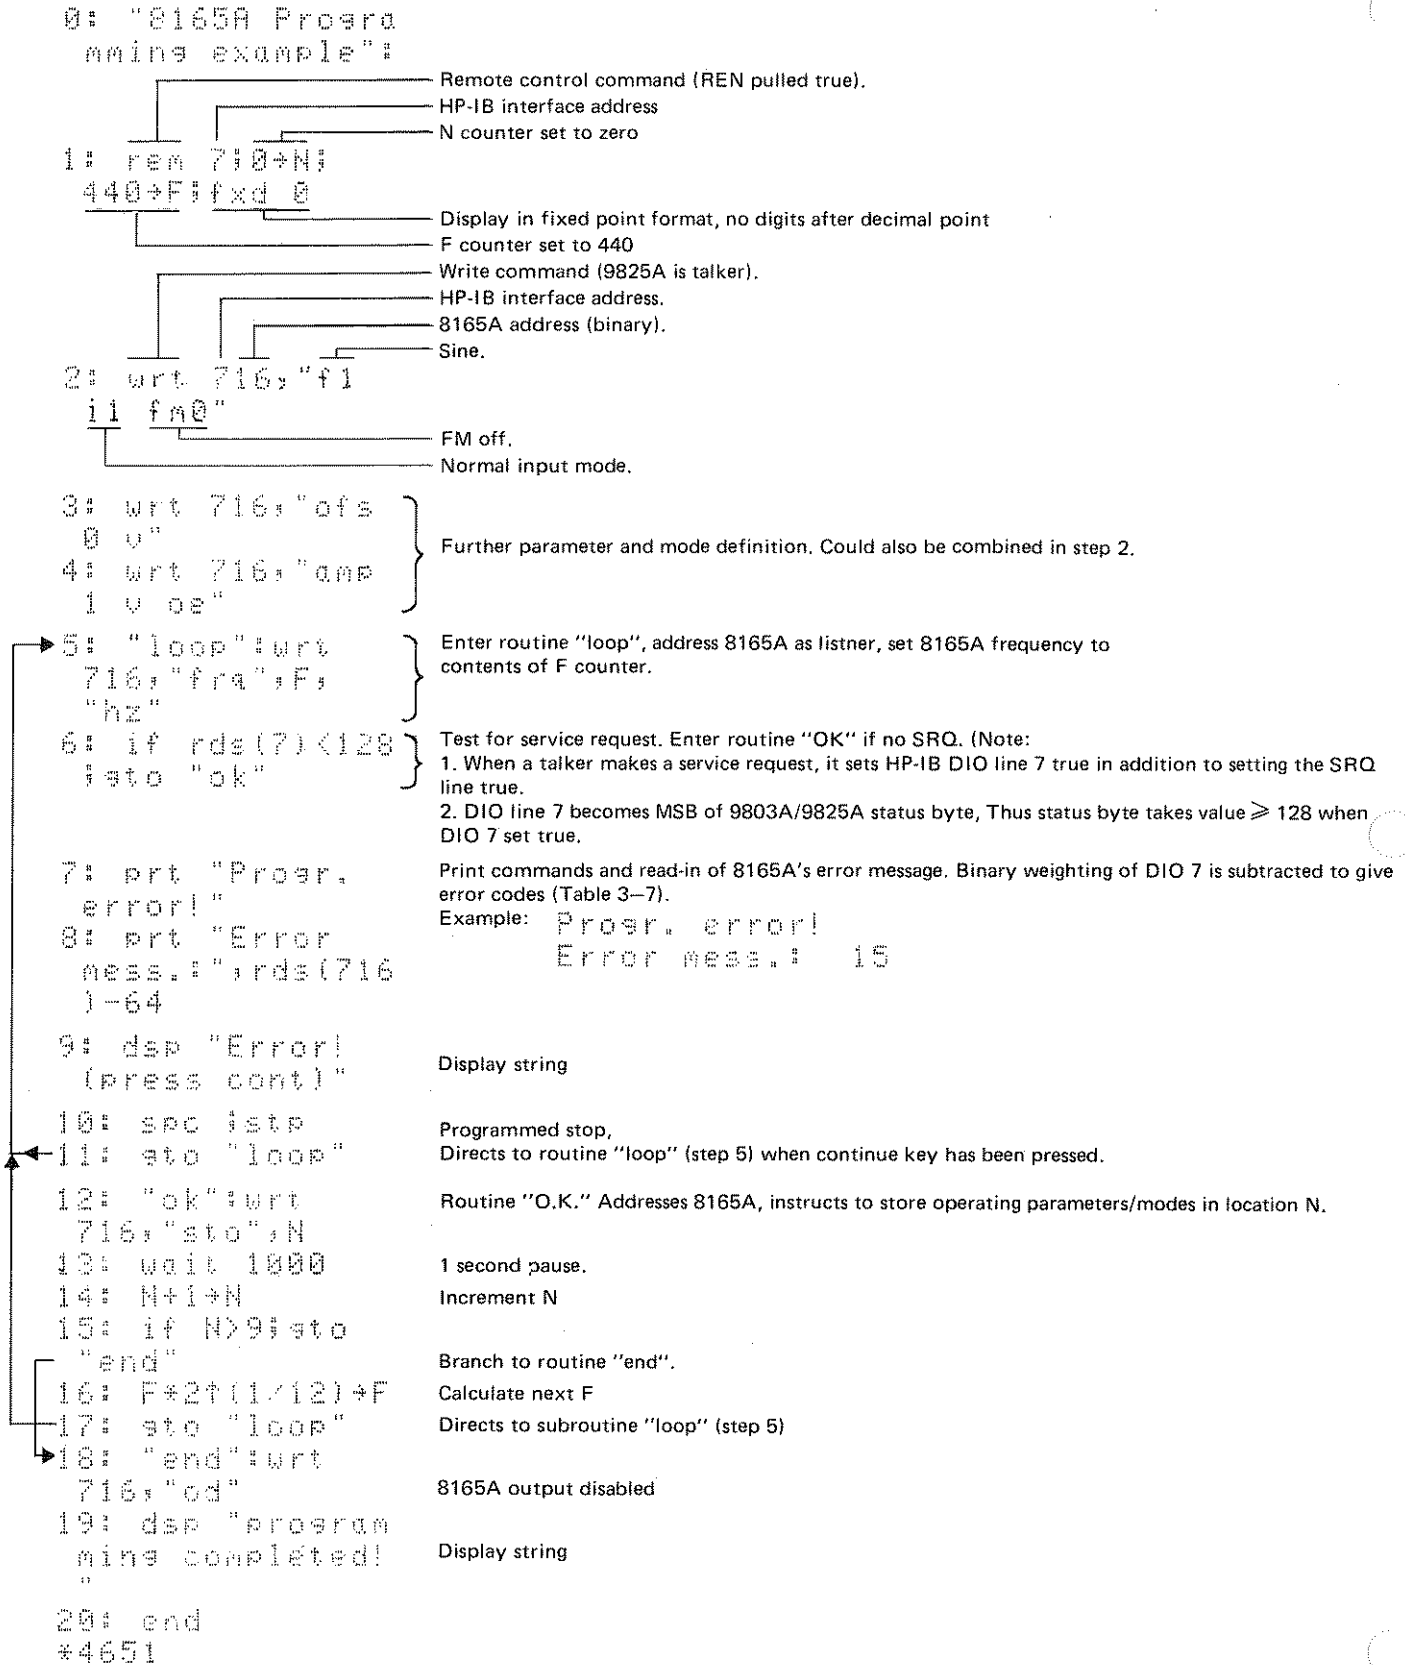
0: "8165A Progra mming example":

Remote control command (REN pulled true).
HP-IB interface address
N counter set to zero

1: rem 7;0→N;
440→F;fxd 0

Display in fixed point format, no digits after decimal point
F counter set to 440

Write command (9825A is talker).
HP-IB interface address.
8165A address (binary).
Sine.

2: wrt 716,"f1
i1 fm0"

FM off.
Normal input mode.

3: wrt 716,"ofs
0 v"
4: wrt 716,"amp
1 v oe"

Further parameter and mode definition. Could also be combined in step 2.

5: "loop":wrt
716,"frq",F,
"hz"

Enter routine "loop", address 8165A as listner, set 8165A frequency to contents of F counter.

6: if rds(7)<128
;gto "ok"

Test for service request. Enter routine "OK" if no SRQ. (Note:
1. When a talker makes a service request, it sets HP-IB DIO line 7 true in addition to setting the SRQ line true.
2. DIO line 7 becomes MSB of 9803A/9825A status byte, Thus status byte takes value $\geqslant$ 128 when DIO 7 set true.

7: prt "Progr.
error!"
8: prt "Error
mess.:",rds(716
)-64

Print commands and read-in of 8165A's error message. Binary weighting of DIO 7 is subtracted to give error codes (Table 3–7).
Example: Progr. error!
Error mess.: 15

9: dsp "Error!
(press cont)"

Display string

10: spc ;stp
11: gto "loop"

Programmed stop,
Directs to routine "loop" (step 5) when continue key has been pressed.

12: "ok":wrt
716,"sto",N

Routine "O.K." Addresses 8165A, instructs to store operating parameters/modes in location N.

13: wait 1000
14: N+1→N
15: if N>9;gto
"end"
16: F*2↑(1/12)→F
17: gto "loop"
18: "end":wrt
716,"od"

1 second pause.
Increment N
Branch to routine "end".
Calculate next F
Directs to subroutine "loop" (step 5)
8165A output disabled

19: dsp "program
ming completed!
"

Display string

20: end
*4651